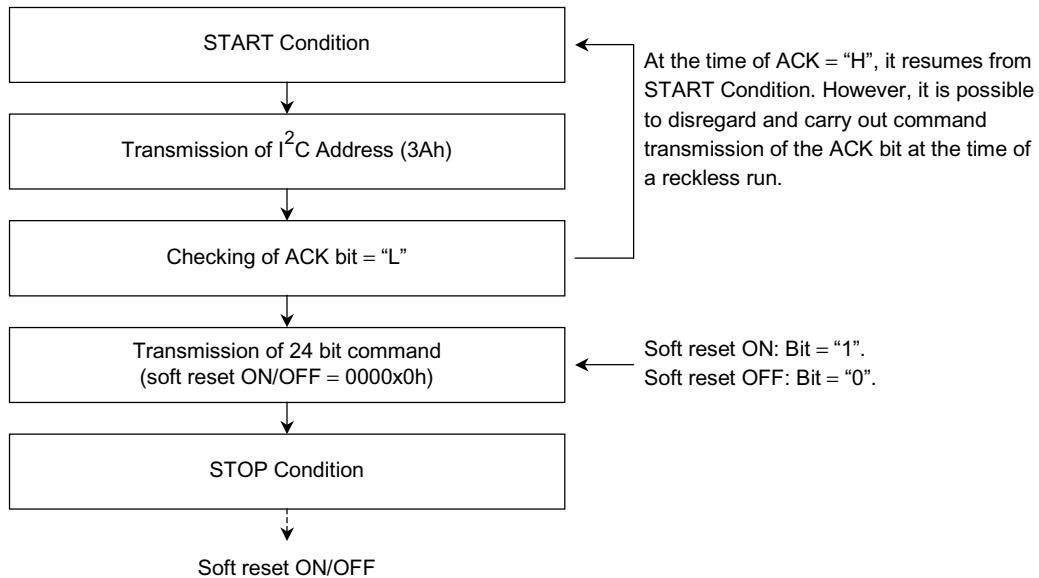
START Condition

At the time of ACK = "H", it resumes from START Condition. However, it is possible to disregard and carry out command transmission of the ACK bit at the time of a reckless run.

Transmission of $I^2C$ Address (3Ah)

Checking of ACK bit = "L"

Transmission of 24 bit command (soft reset ON/OFF = 0000x0h)

Soft reset ON: Bit = "1".
Soft reset OFF: Bit = "0".

STOP Condition

Soft reset ON/OFF